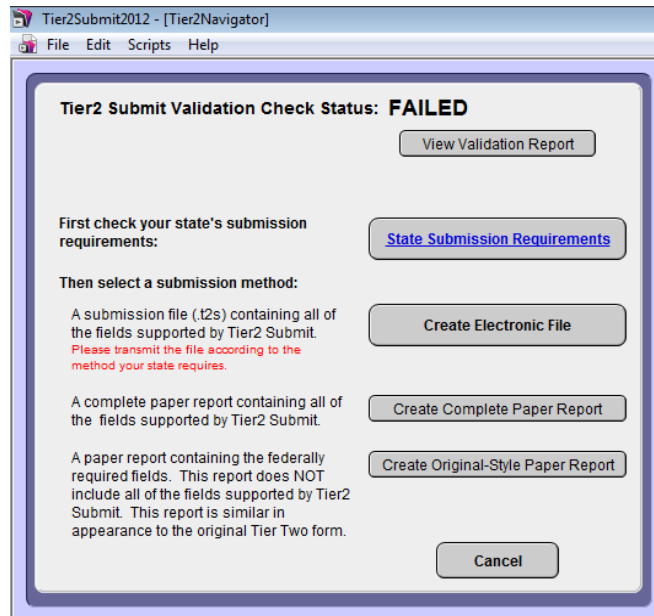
Tier2Submit2012 - [Tier2Navigator]

File Edit Scripts Help

Tier2 Submit Validation Check Status: FAILED

View Validation Report

First check your state's submission requirements:

State Submission Requirements

Then select a submission method:

A submission file (.t2s) containing all of the fields supported by Tier2 Submit.
Please transmit the file according to the method your state requires.

Create Electronic File

A complete paper report containing all of the fields supported by Tier2 Submit.

Create Complete Paper Report

A paper report containing the federally required fields. This report does NOT include all of the fields supported by Tier2 Submit. This report is similar in appearance to the original Tier Two form.

Create Original-Style Paper Report

Cancel